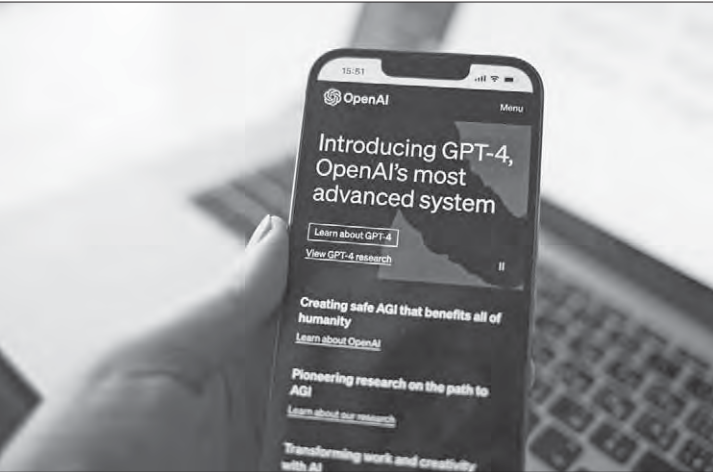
15:51

OpenAI

Menu

Introducing GPT-4, OpenAI's most advanced system

Learn about GPT-4

View GPT-4 research

II

Creating safe AGI that benefits all of humanity

Learn about OpenAI

Pioneering research on the path to AGI

Learn about our research

Transforming work and creativity with AI